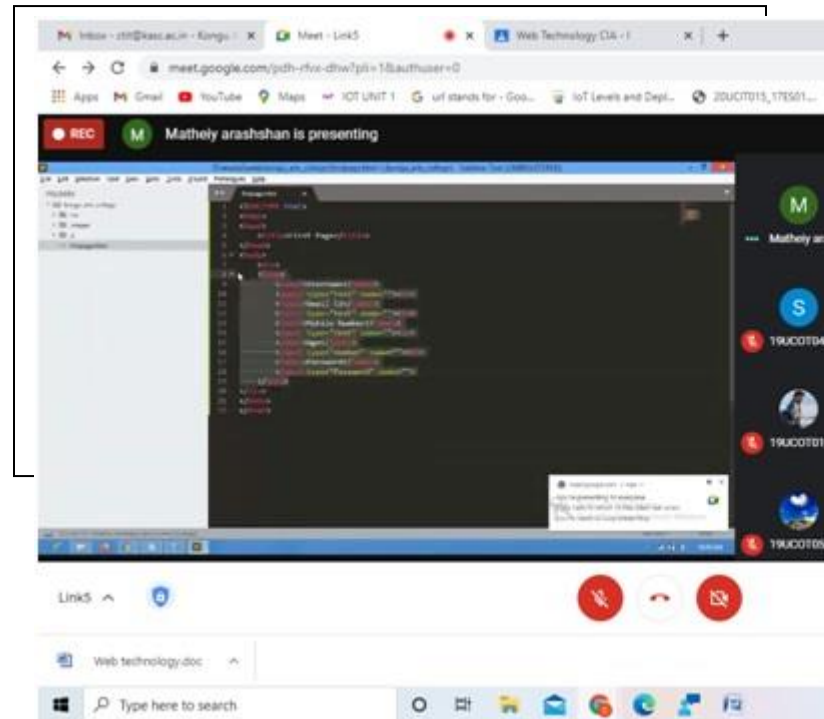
Inbox - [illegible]@kasc.ac.in - Kongu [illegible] Meet - Link5 Web Technology CIA - I

meet.google.com/pdh-rfvx-dhw?pli=1&authuser=0

Apps Gmail YouTube Maps IOT UNIT 1 url stands for - Goo... IoT Levels and Depl... 20UCIT015_17ES01...

REC

M Mathely arashshan is presenting

M

Mathely ar

S

19UCOT04

19UCOT01

19UCOT05

Link5

Web technology.doc

Type here to search